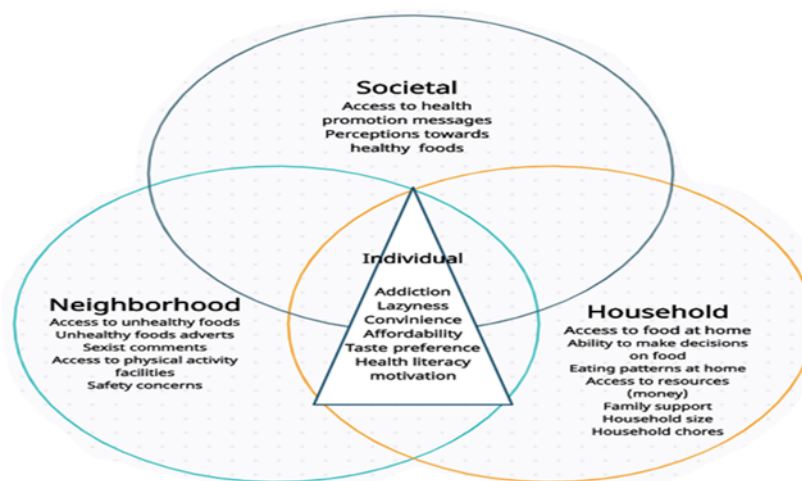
Societal
Access to health promotion messages
Perceptions towards healthy foods

Individual
Addiction
Lazyness
Convinience
Affordability
Taste preference
Health literacy
motivation

Neighborhood
Access to unhealthy foods
Unhealthy foods adverts
Sexist comments
Access to physical activity facilities
Safety concerns

Household
Access to food at home
Ability to make decisions on food
Eating patterns at home
Access to resources (money)
Family support
Household size
Household chores